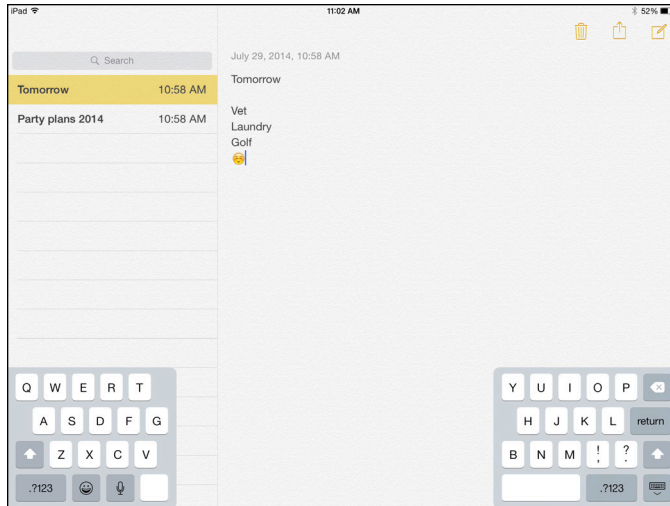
iPad

11:02 AM

52%

Search

Tomorrow 10:58 AM

Party plans 2014 10:58 AM

July 29, 2014, 10:58 AM

Tomorrow

Vet
Laundry
Golf
☺

Q W E R T
A S D F G
Z X C V
.?123

Y U I O P
H J K L return
B N M ! ?
, .
.?123